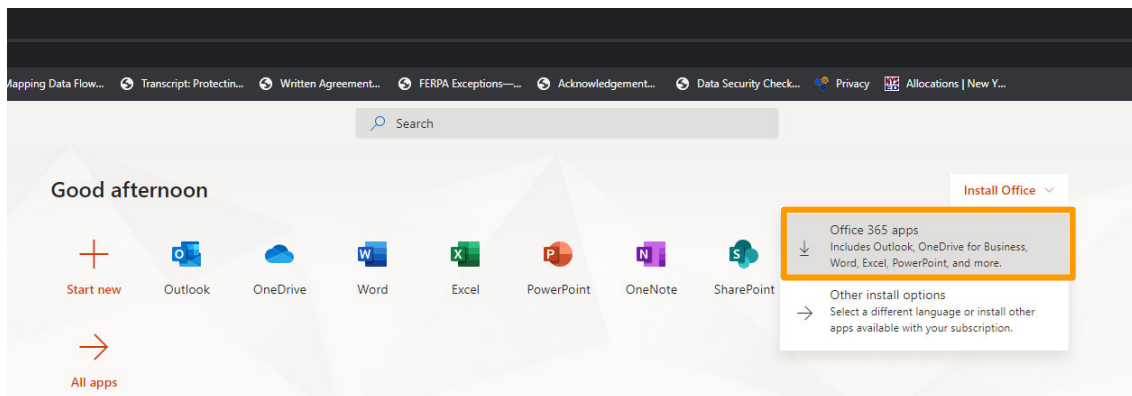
Aapping Data Flow... Transcript: Protectin... Written Agreement... FERPA Exceptions—... Acknowledgement... Data Security Check... Privacy Allocations | New Y...

Search

Good afternoon

Install Office

Start new Outlook OneDrive Word Excel PowerPoint OneNote SharePoint

Office 365 apps
Includes Outlook, OneDrive for Business, Word, Excel, PowerPoint, and more.

Other install options
Select a different language or install other apps available with your subscription.

All apps